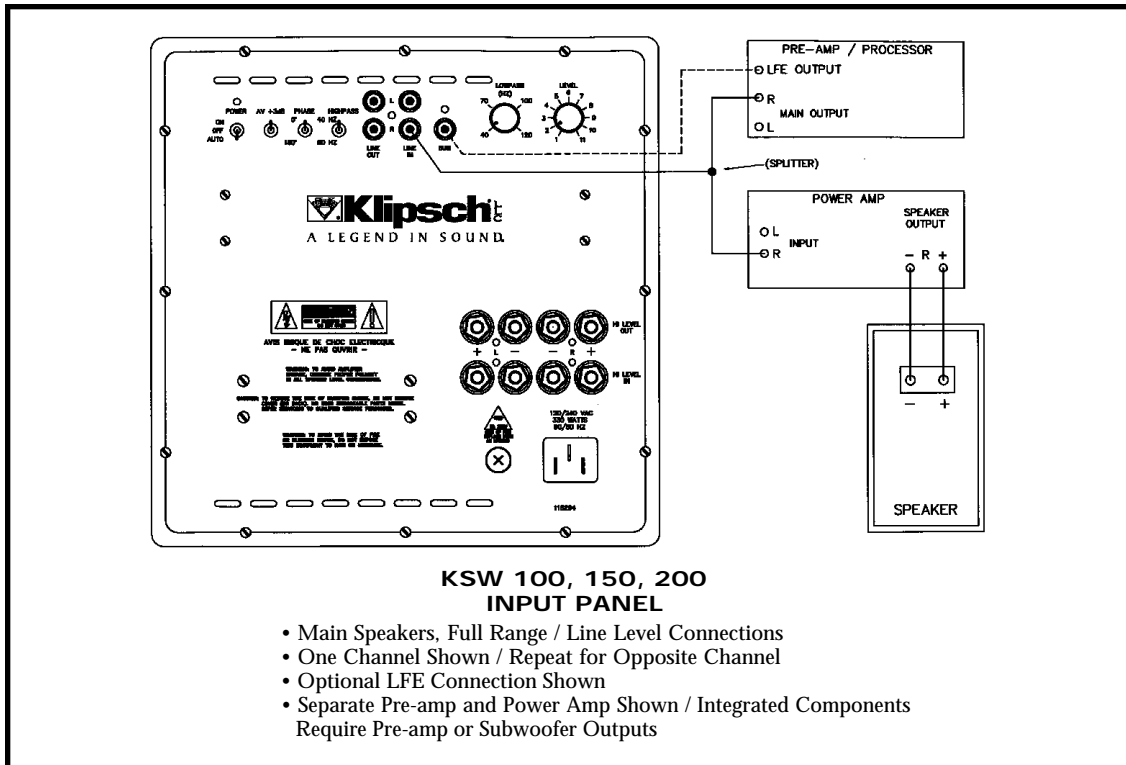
POWER
ON
OFF
AUTO
AV +3dB
PHASE
0°
180°
HIGHPASS
40 HZ
80 HZ
L
R
LINE OUT
LINE IN
SUB
LOWPASS (HZ)
70
100
40
120
LEVEL
1
2
3
4
5
6
7
8
9
10
11

PRE-AMP / PROCESSOR
LFE OUTPUT
R
MAIN OUTPUT
L

(SPLITTER)

Klipsch
A LEGEND IN SOUND.

POWER AMP
L
R
INPUT
SPEAKER OUTPUT
– R +

AVIS RISQUE DE CHOC ELECTRIQUE
– NE PAS OUVRIR –

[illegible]

HI LEVEL OUT
HI LEVEL IN
+ L – – R +

120/240 VAC
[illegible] WATTS
50/60 HZ

115294

–
+
SPEAKER

KSW 100, 150, 200
INPUT PANEL

• Main Speakers, Full Range / Line Level Connections
• One Channel Shown / Repeat for Opposite Channel
• Optional LFE Connection Shown
• Separate Pre-amp and Power Amp Shown / Integrated Components Require Pre-amp or Subwoofer Outputs